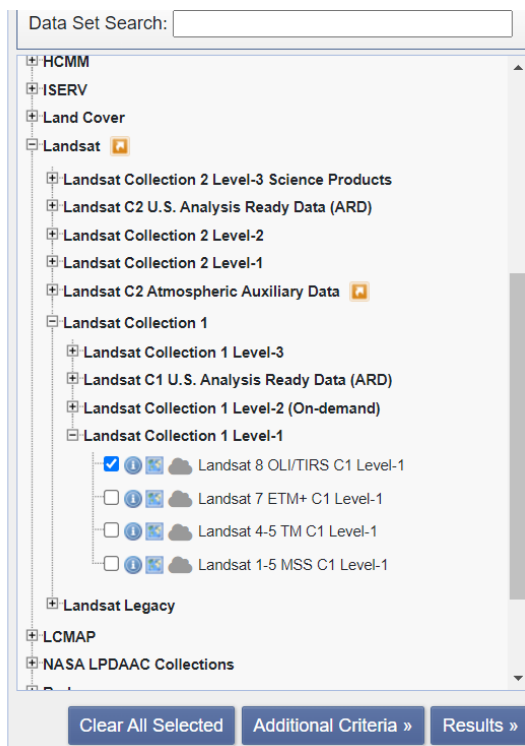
Data Set Search:

HCMM
ISERV
Land Cover
Landsat
Landsat Collection 2 Level-3 Science Products
Landsat C2 U.S. Analysis Ready Data (ARD)
Landsat Collection 2 Level-2
Landsat Collection 2 Level-1
Landsat C2 Atmospheric Auxiliary Data
Landsat Collection 1
Landsat Collection 1 Level-3
Landsat C1 U.S. Analysis Ready Data (ARD)
Landsat Collection 1 Level-2 (On-demand)
Landsat Collection 1 Level-1
Landsat 8 OLI/TIRS C1 Level-1
Landsat 7 ETM+ C1 Level-1
Landsat 4-5 TM C1 Level-1
Landsat 1-5 MSS C1 Level-1
Landsat Legacy
LCMAP
NASA LPDAAC Collections
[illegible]

Clear All Selected
Additional Criteria »
Results »